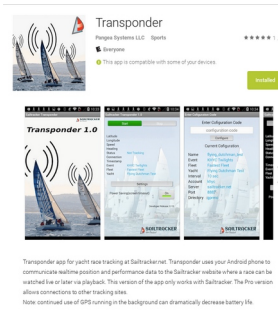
Transponder

Pangea Systems LLC Sports

Everyone

This app is compatible with some of your devices.

Installed

Transponder 1.0

Enter Configuration Code

Configure

Current Configuration

Name

Event

Fleet

Yacht

Interval

Account

Server

Port

Directory

Settings

SAILTRACKER

Transponder app for yacht race tracking at Sailtracker.net. Transponder uses your Android phone to communicate realtime position and performance data to the Sailtracker website where a race can be watched live or later via playback. This version of the app only works with Sailtracker. The Pro version allows connections to other tracking sites.

Note: continued use of GPS running in the background can dramatically decrease battery life.